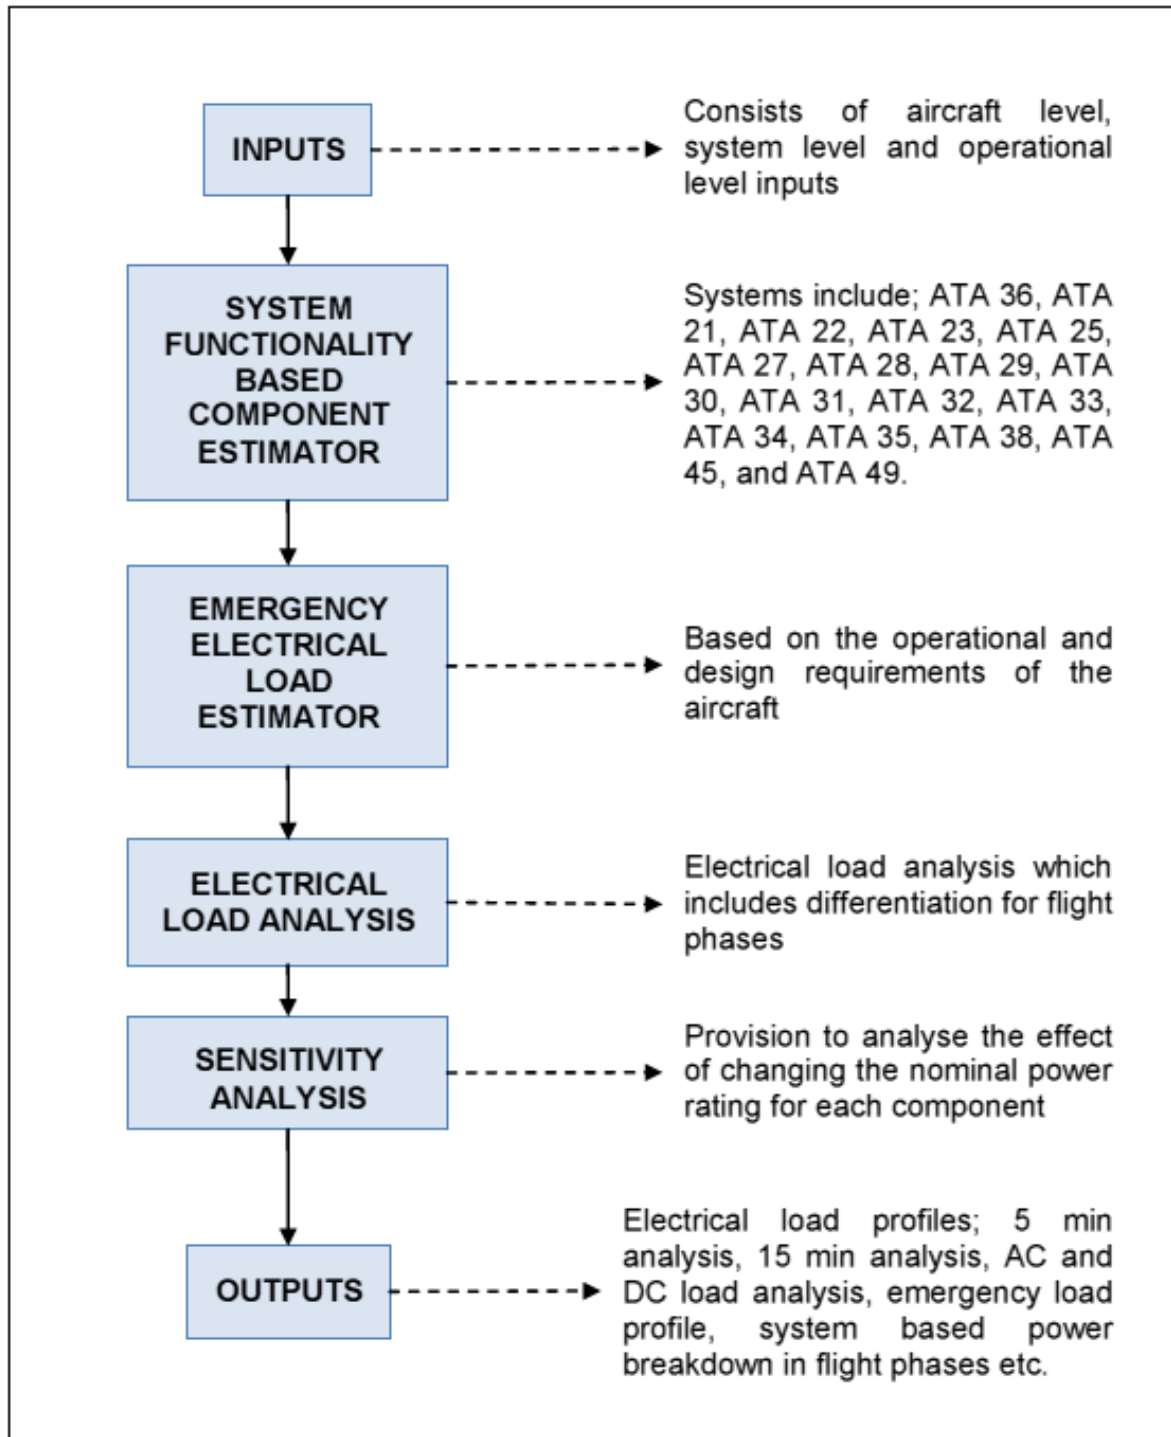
INPUTS

Consists of aircraft level, system level and operational level inputs

SYSTEM FUNCTIONALITY BASED COMPONENT ESTIMATOR

Systems include; ATA 36, ATA 21, ATA 22, ATA 23, ATA 25, ATA 27, ATA 28, ATA 29, ATA 30, ATA 31, ATA 32, ATA 33, ATA 34, ATA 35, ATA 38, ATA 45, and ATA 49.

EMERGENCY ELECTRICAL LOAD ESTIMATOR

Based on the operational and design requirements of the aircraft

ELECTRICAL LOAD ANALYSIS

Electrical load analysis which includes differentiation for flight phases

SENSITIVITY ANALYSIS

Provision to analyse the effect of changing the nominal power rating for each component

OUTPUTS

Electrical load profiles; 5 min analysis, 15 min analysis, AC and DC load analysis, emergency load profile, system based power breakdown in flight phases etc.